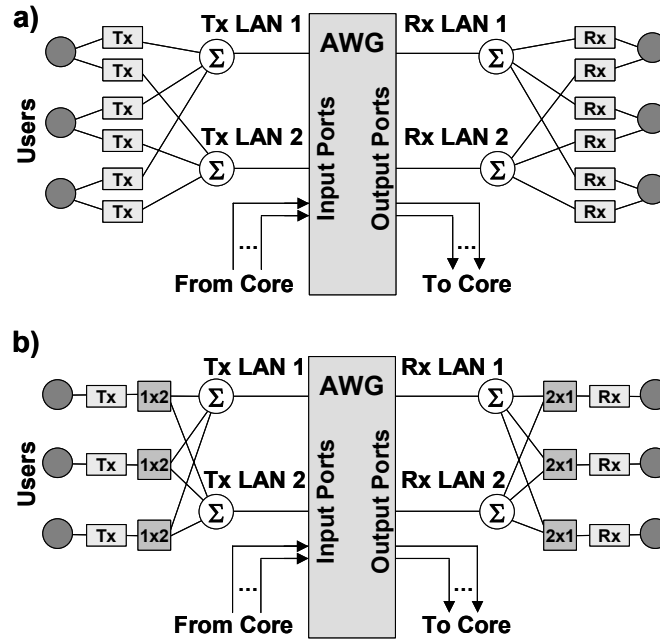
a)

Users

Tx
Tx
Tx
Tx
Tx
Tx

$\Sigma$
$\Sigma$

Tx LAN 1
Tx LAN 2

AWG

Input Ports
Output Ports

Rx LAN 1
Rx LAN 2

$\Sigma$
$\Sigma$

Rx
Rx
Rx
Rx
Rx
Rx

...
From Core
...
To Core

b)

Users

Tx
1x2
Tx
1x2
Tx
1x2

$\Sigma$
$\Sigma$

Tx LAN 1
Tx LAN 2

AWG

Input Ports
Output Ports

Rx LAN 1
Rx LAN 2

$\Sigma$
$\Sigma$

2x1
Rx
2x1
Rx
2x1
Rx

...
From Core
...
To Core